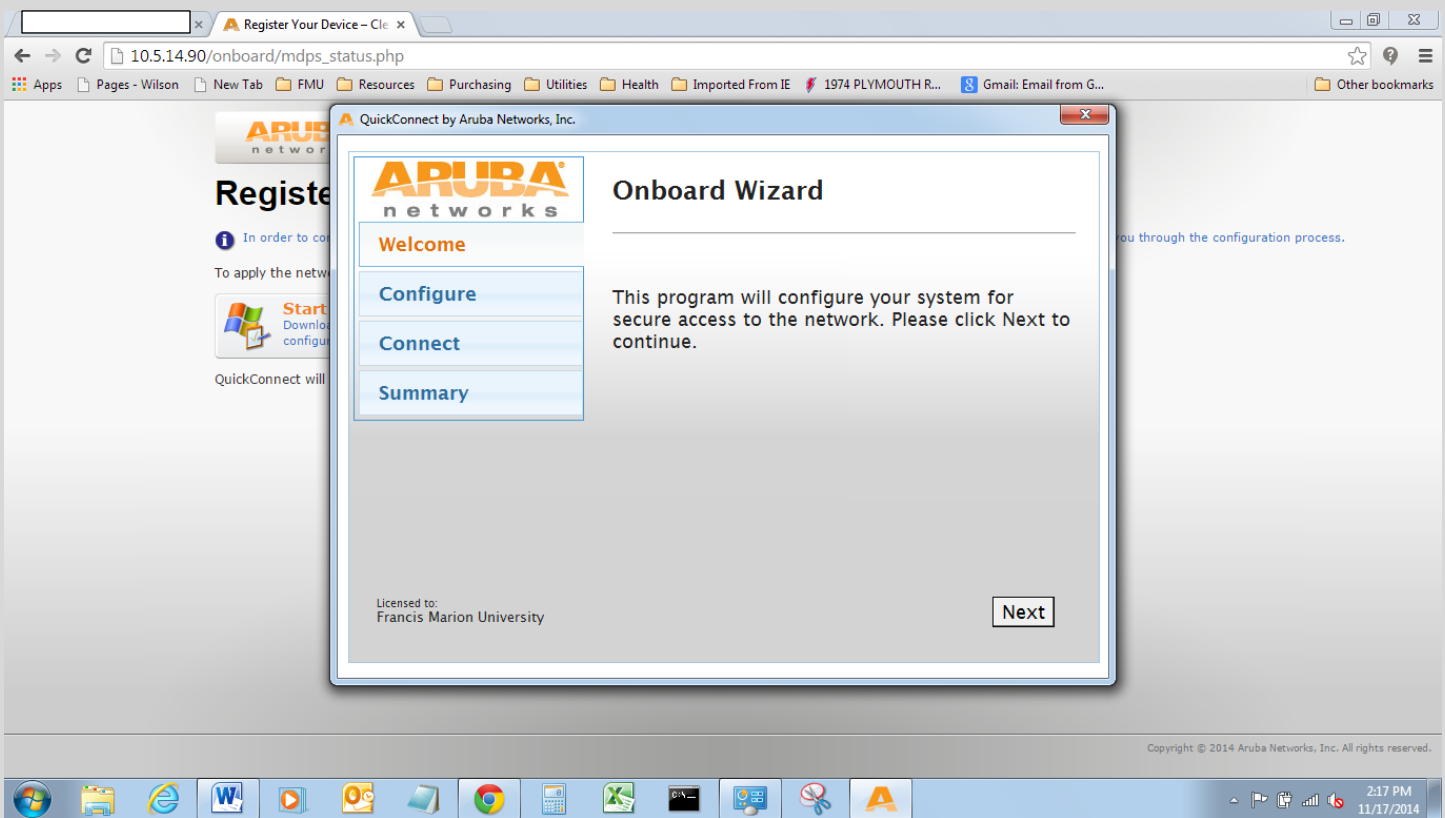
Register Your Device – Cle ×

10.5.14.90/onboard/mdps_status.php

Apps  Pages - Wilson  New Tab  FMU  Resources  Purchasing  Utilities  Health  Imported From IE  1974 PLYMOUTH R...  Gmail: Email from G...  Other bookmarks

ARUB
netwo

Registe

In order to co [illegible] you through the configuration process.

To apply the netw

Start
Downlo
configu

QuickConnect will

QuickConnect by Aruba Networks, Inc.

ARUBA
networks

Welcome
Configure
Connect
Summary

Onboard Wizard

This program will configure your system for secure access to the network. Please click Next to continue.

Licensed to:
Francis Marion University

Next

Copyright © 2014 Aruba Networks, Inc. All rights reserved.

2:17 PM
11/17/2014